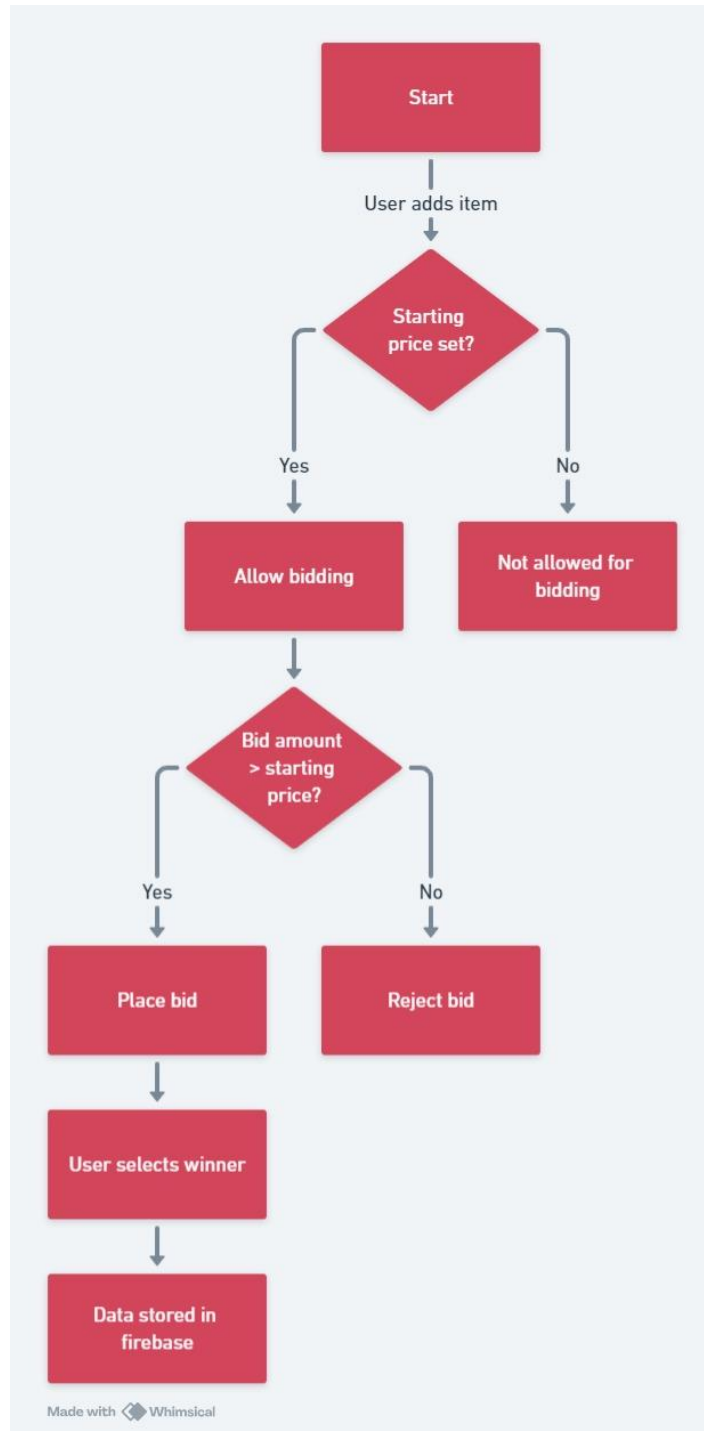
Start

User adds item

Starting price set?

Yes

No

Allow bidding

Not allowed for bidding

Bid amount > starting price?

Yes

No

Place bid

Reject bid

User selects winner

Data stored in firebase

Made with Whimsical